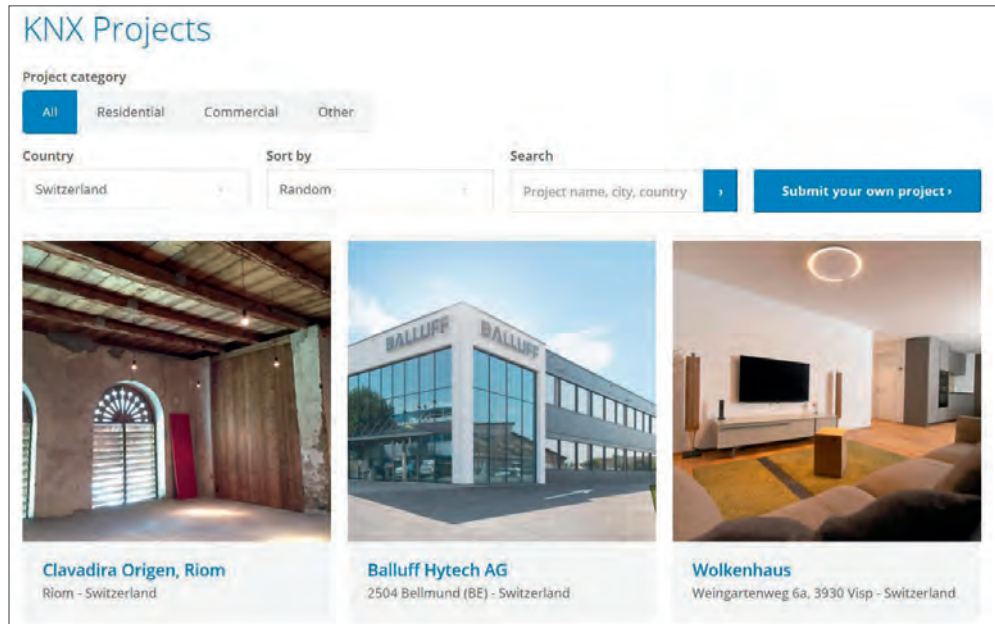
KNX Projects

Project category

All | Residential | Commercial | Other

Country
Switzerland

Sort by
Random

Search
Project name, city, country ›

Submit your own project ›

BALLUFF BALLUFF

Clavadira Origen, Riom
Riom - Switzerland

Balluff Hytech AG
2504 Bellmund (BE) - Switzerland

Wolkenhaus
Weingartenweg 6a, 3930 Visp - Switzerland